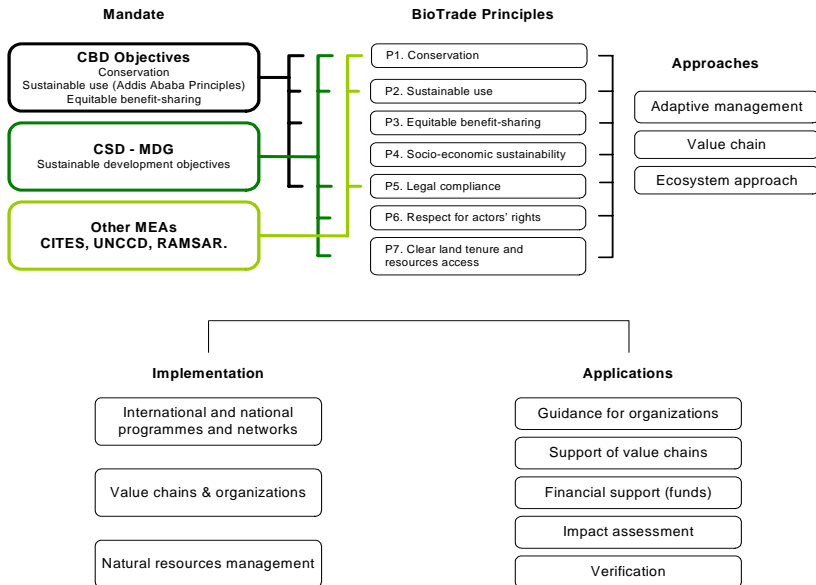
Mandate

CBD Objectives
Conservation
Sustainable use (Addis Ababa Principles)
Equitable benefit-sharing

CSD - MDG
Sustainable development objectives

Other MEAs
CITES, UNCCD, RAMSAR.

BioTrade Principles

P1. Conservation

P2. Sustainable use

P3. Equitable benefit-sharing

P4. Socio-economic sustainability

P5. Legal compliance

P6. Respect for actors' rights

P7. Clear land tenure and resources access

Approaches

Adaptive management

Value chain

Ecosystem approach

Implementation

International and national programmes and networks

Value chains & organizations

Natural resources management

Applications

Guidance for organizations

Support of value chains

Financial support (funds)

Impact assessment

Verification